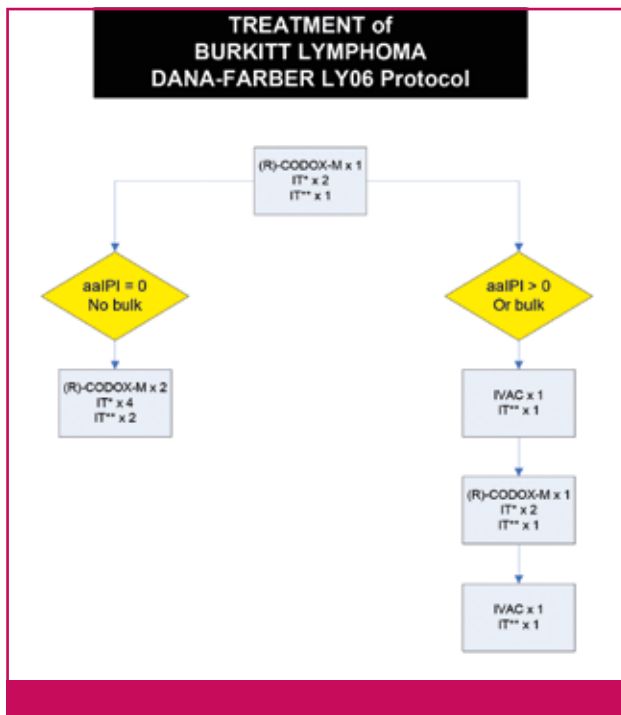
TREATMENT of
BURKITT LYMPHOMA
DANA-FARBER LY06 Protocol

(R)-CODOX-M x 1
IT* x 2
IT** x 1

aaIPI = 0
No bulk

aaIPI > 0
Or bulk

(R)-CODOX-M x 2
IT* x 4
IT** x 2

IVAC x 1
IT** x 1

(R)-CODOX-M x 1
IT* x 2
IT** x 1

IVAC x 1
IT** x 1